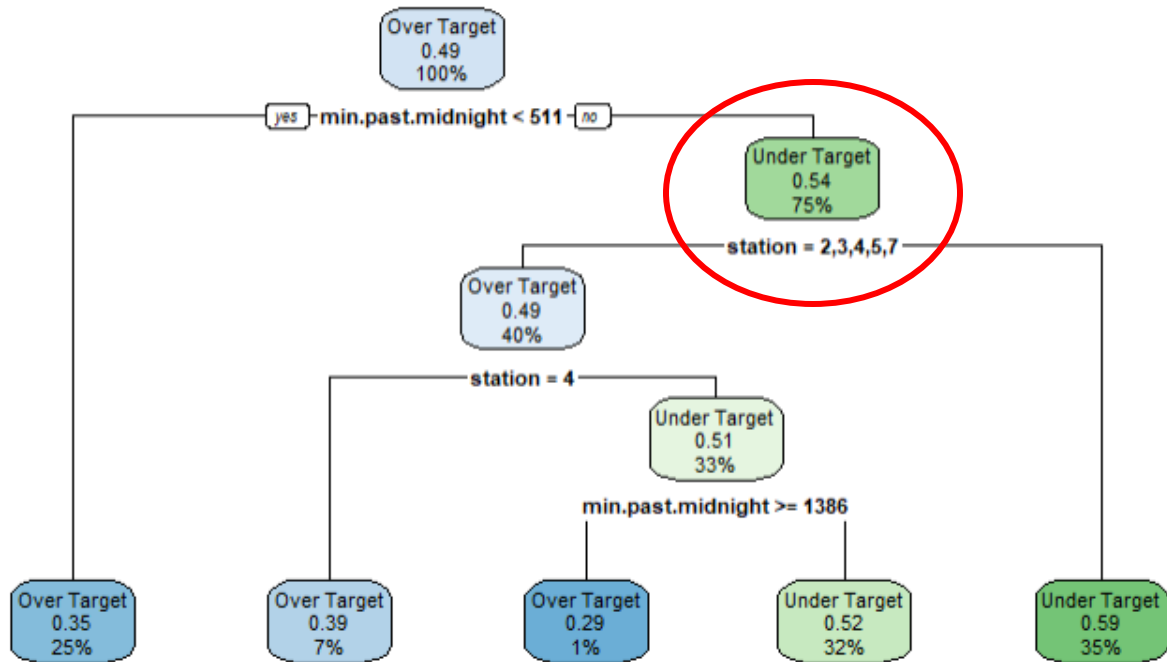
Over Target
0.49
100%

yes min.past.midnight < 511 no

Under Target
0.54
75%

station = 2,3,4,5,7

Over Target
0.49
40%

station = 4

Under Target
0.51
33%

min.past.midnight >= 1386

Over Target
0.35
25%

Over Target
0.39
7%

Over Target
0.29
1%

Under Target
0.52
32%

Under Target
0.59
35%